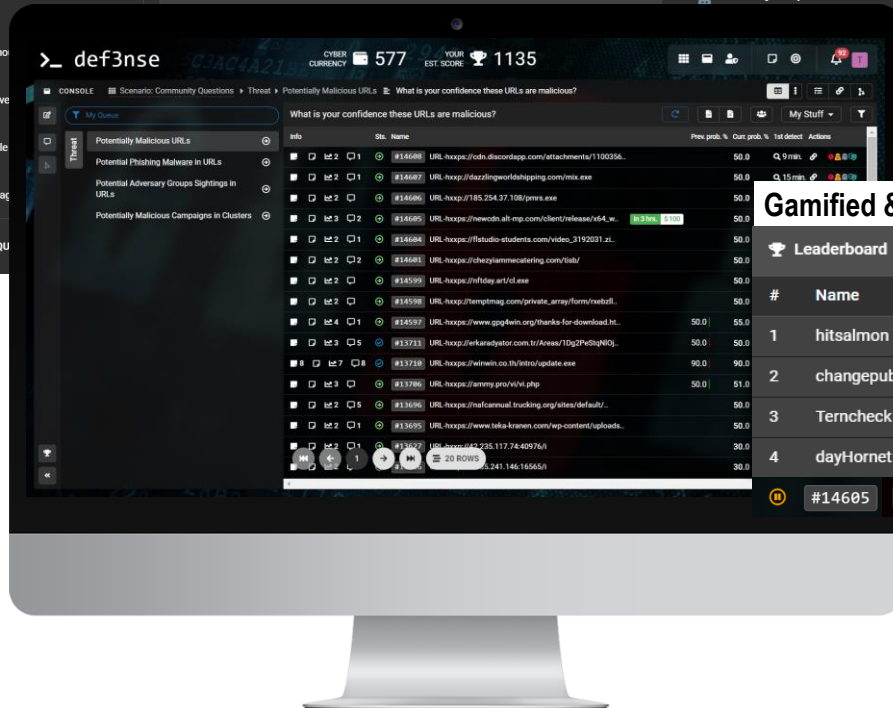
>_ def3nse

CYBER CURRENCY 577 YOUR EST. SCORE 1135

CONSOLE Scenario: Community Questions ▸ Threat ▸ Potentially Malicious URLs ☰ What is your confidence these URLs are malicious?

My Queue

Threat

Potentially Malicious URLs

Potential Phishing Malware in URLs

Potential Adversary Groups Sightings in URLs

Potentially Malicious Campaigns in Clusters

What is your confidence these URLs are malicious?

My Stuff

| Info | Sts. | Name | Prev. prob. % | Curr. prob. % | 1st detect | Actions |
|---|---|---|---|---|---|---|
| 2 1 | | #14608 URL-hxxps://cdn.discordapp.com/attachments/1100356.. | | 50.0 | 9 min. | |
| 2 1 | | #14607 URL-hxxp://dazzlingworldshipping.com/mix.exe | | 50.0 | 15 min. | |
| 2 | | #14606 URL-hxxp://185.254.37.108/pmrs.exe | | 50.0 | | |
| 3 2 | | #14605 URL-hxxps://newcdn.alt-mp.com/client/release/x64_w.. In 3 hrs. $100 | | 50.0 | | |
| 2 1 | | #14604 URL-hxxps://flstudio-students.com/video_3192031.zi.. | | 50.0 | | |
| 2 2 | | #14601 URL-hxxps://chezyiammecatering.com/tisb/ | | 50.0 | | |
| 2 | | #14599 URL-hxxp://nftday.art/cl.exe | | 50.0 | | |
| 2 | | #14598 URL-hxxp://temptmag.com/private_array/form/rxebzll.. | | 50.0 | | |
| 4 1 | | #14597 URL-hxxps://www.gpg4win.org/thanks-for-download.ht.. | 50.0 | 55.0 | | |
| 3 5 | | #13711 URL-hxxps://erkaradyator.com.tr/Areas/1Dg2PeStqNlOj.. | 50.0 | 50.0 | | |
| 8 7 8 | | #13710 URL-hxxp://winwin.co.th/intro/update.exe | 90.0 | 90.0 | | |
| 3 | | #13706 URL-hxxp://ammy.pro/vi/vi.php | 50.0 | 51.0 | | |
| 2 5 | | #13696 URL-hxxps://nafcannual.trucking.org/sites/default/.. | | 50.0 | | |
| 2 1 | | #13695 URL-hxxps://www.teka-kranen.com/wp-content/uploads.. | | 50.0 | | |
| 2 1 | | #13677 URL-hxxp://43.235.117.74:40976/i | | 30.0 | | |
| | | URL-hxxp://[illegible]5.241.146:16565/i | | 30.0 | | |

1 ☰ 20 ROWS

Gamified &

Leaderboard

| # | Name |
|---|---|
| 1 | hitsalmon |
| 2 | changepub |
| 3 | Terncheck |
| 4 | dayHornet |

#14605